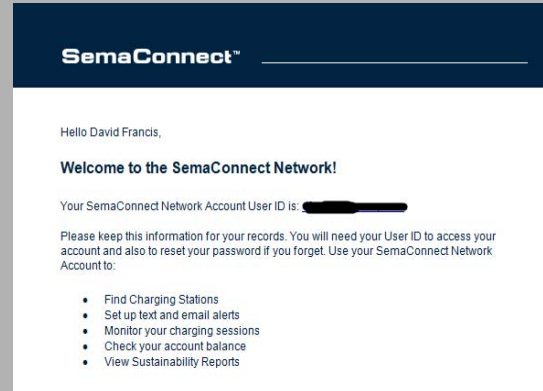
SemaConnect™

Hello David Francis,

Welcome to the SemaConnect Network!

Your SemaConnect Network Account User ID is: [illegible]

Please keep this information for your records. You will need your User ID to access your account and also to reset your password if you forget. Use your SemaConnect Network Account to:

- Find Charging Stations
- Set up text and email alerts
- Monitor your charging sessions
- Check your account balance
- View Sustainability Reports